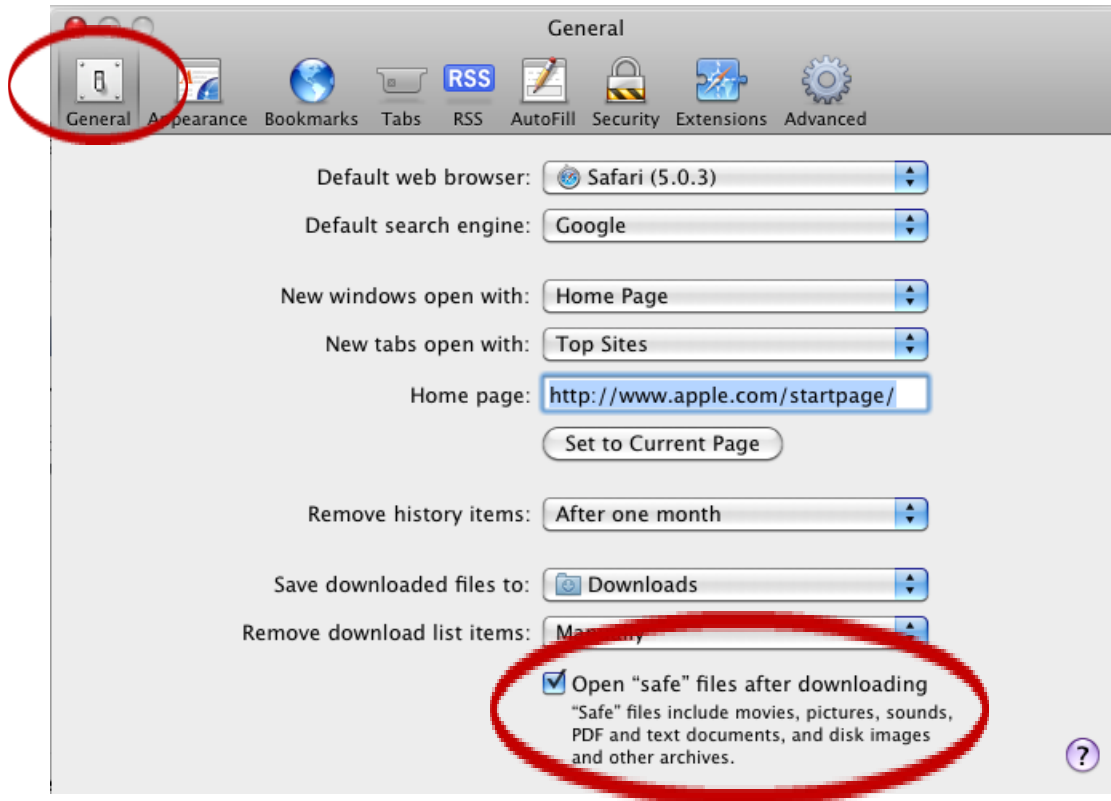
General

General Appearance Bookmarks Tabs RSS AutoFill Security Extensions Advanced

RSS

Default web browser: Safari (5.0.3)

Default search engine: Google

New windows open with: Home Page

New tabs open with: Top Sites

Home page: http://www.apple.com/startpage/

Set to Current Page

Remove history items: After one month

Save downloaded files to: Downloads

Remove download list items: Ma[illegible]

Open “safe” files after downloading
“Safe” files include movies, pictures, sounds, PDF and text documents, and disk images and other archives.

?